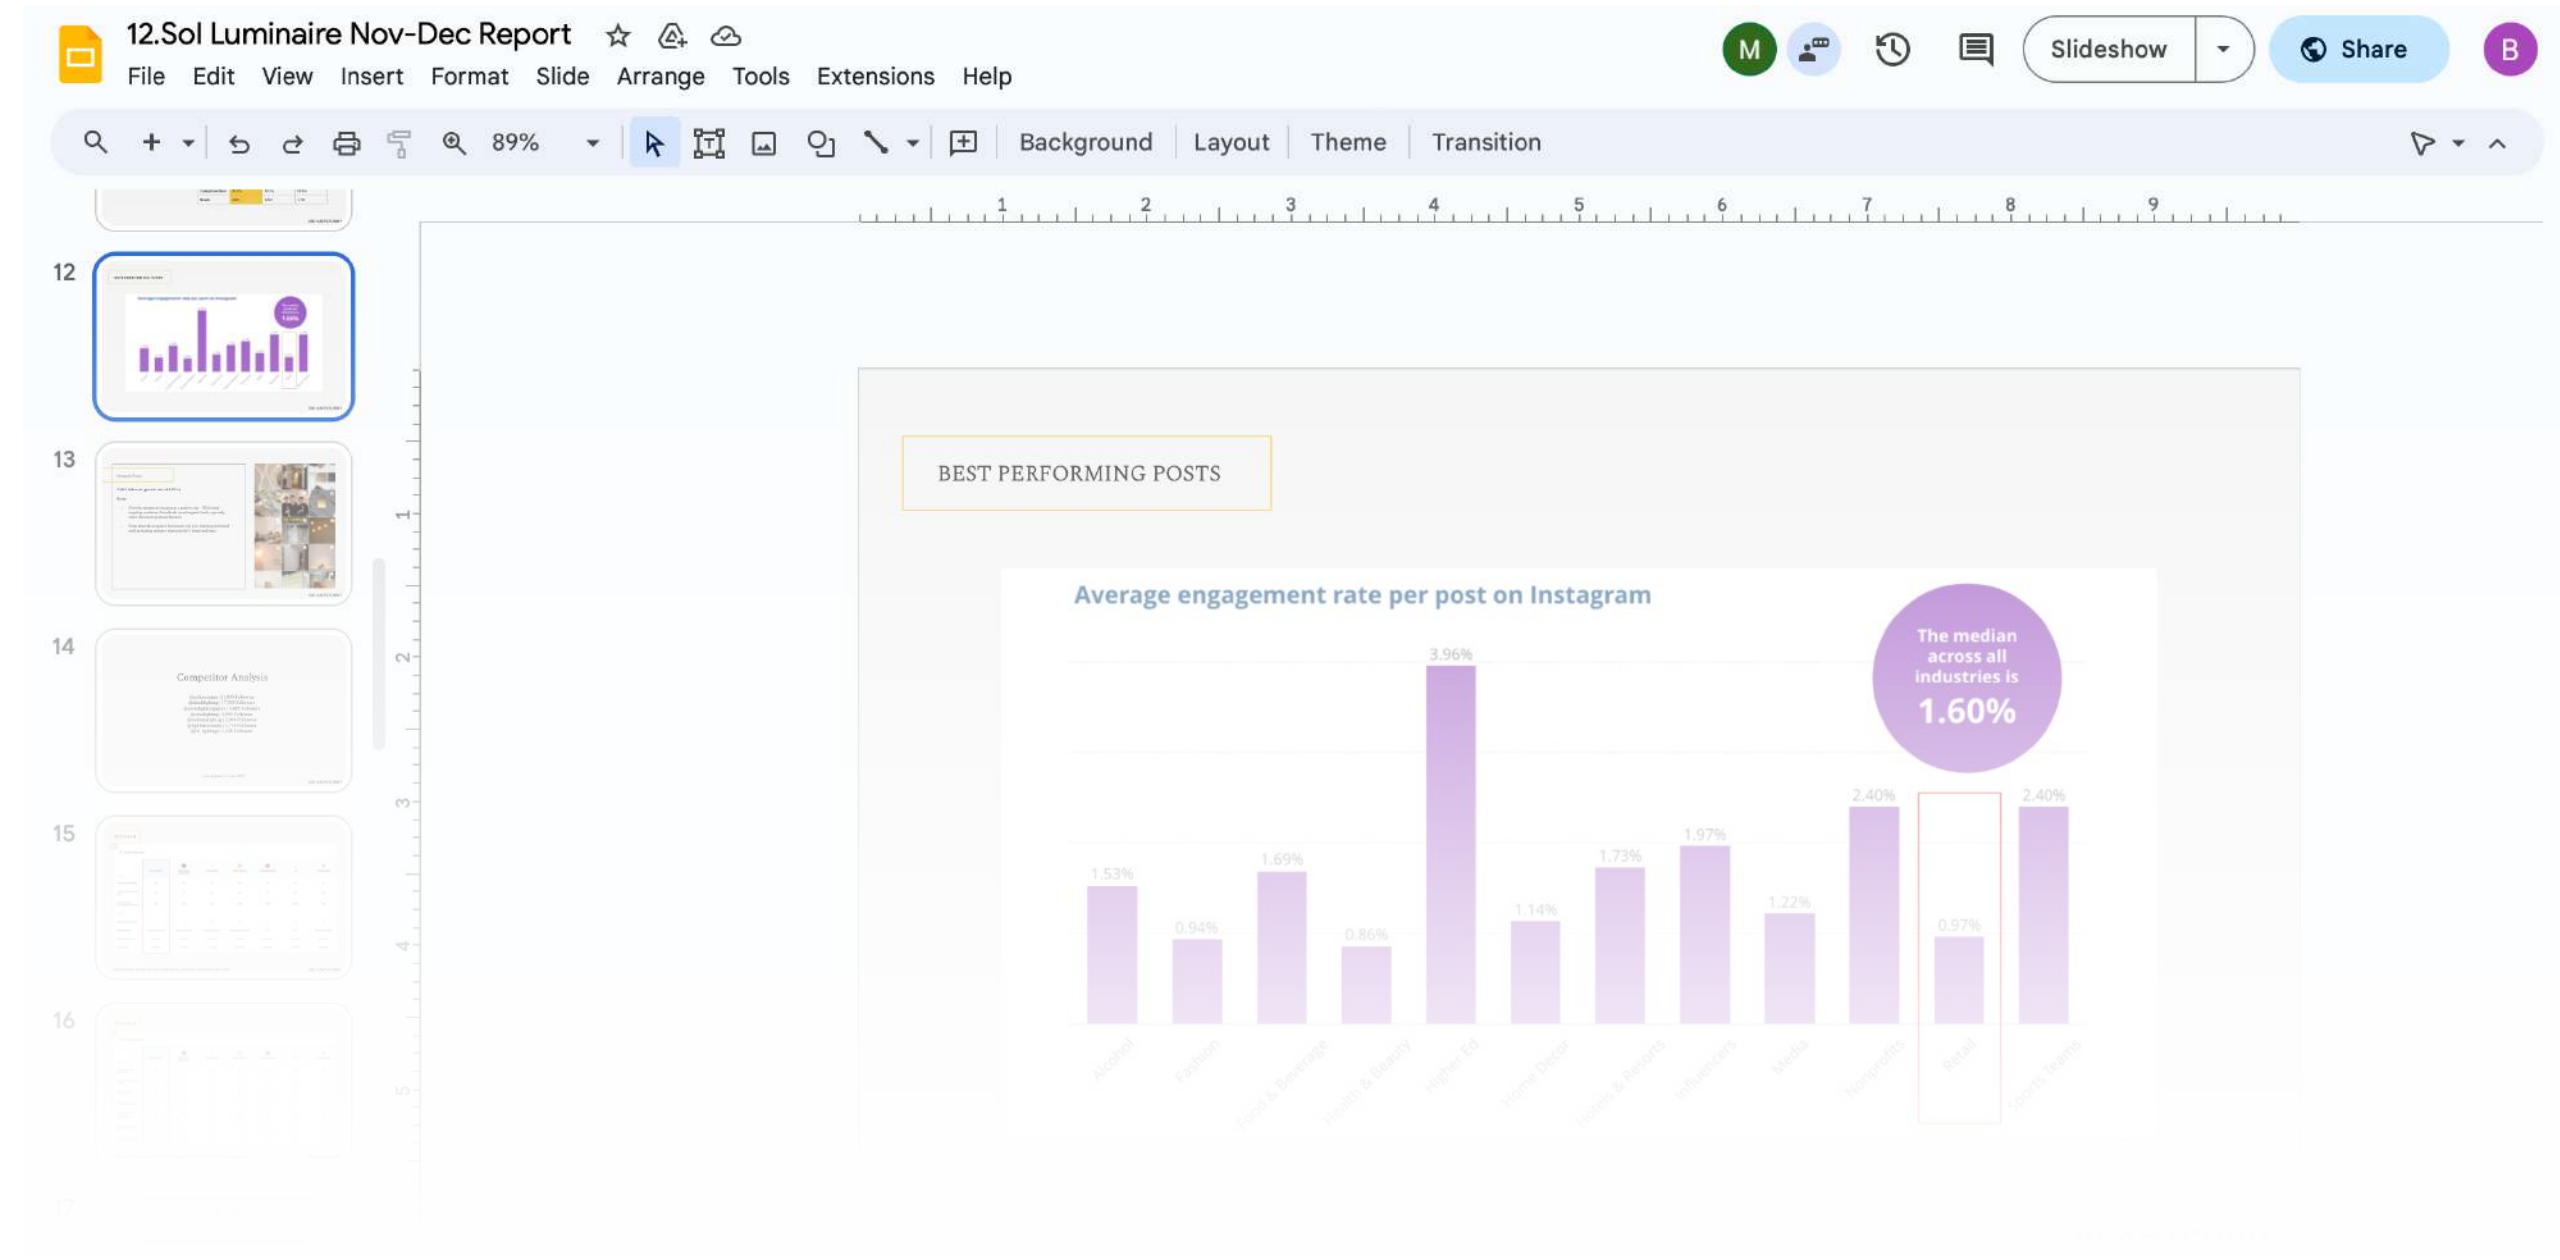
12.Sol Luminaire Nov-Dec Report

File Edit View Insert Format Slide Arrange Tools Extensions Help

M

Slideshow

Share

B

89%

Background Layout Theme Transition

1 2 3 4 5 6 7 8 9

12

13

14

Competitor Analysis

15

16

BEST PERFORMING POSTS

Average engagement rate per post on Instagram

The median across all industries is
1.60%

1.53%
0.94%
1.69%
0.86%
3.96%
1.14%
1.73%
1.97%
1.22%
2.40%
0.97%
2.40%

Alcohol
Fashion
Food & Beverage
Health & Beauty
Higher Ed
Home Decor
Hotels & Resorts
Influencers
Media
Nonprofits
Retail
Sports Teams